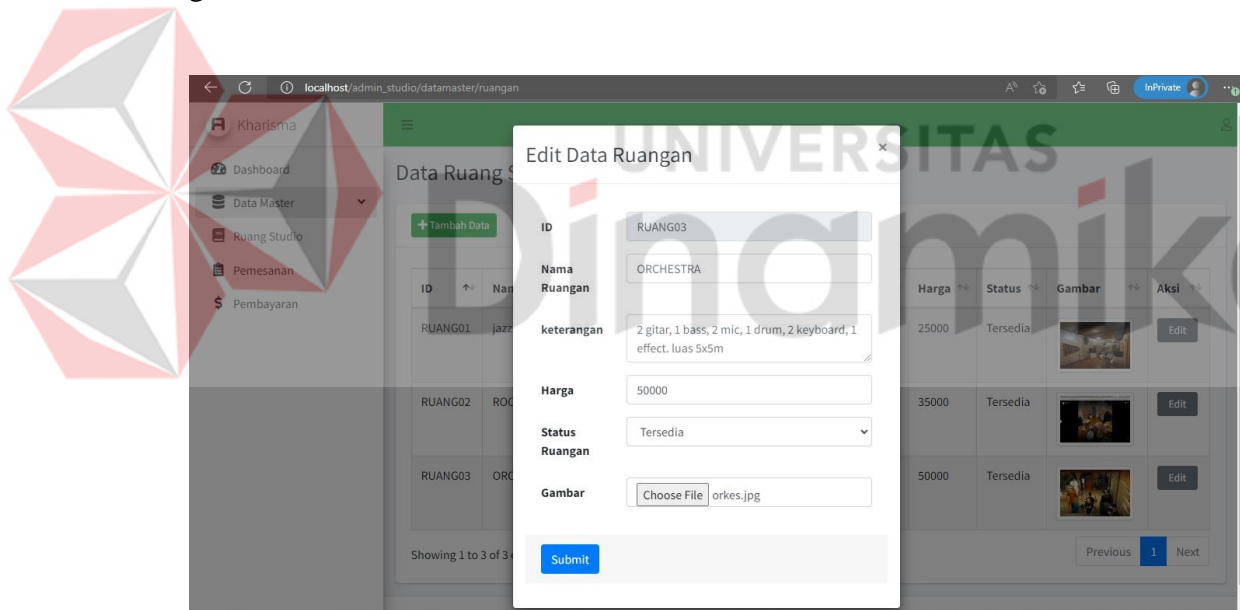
localhost/admin_studio/datamaster/ruangan

InPrivate

Kharisma

Dashboard

Data Master

Ruang Studio

Pemesanan

Pembayaran

Data Ruang S

+ Tambah Data

| ID | Nam | | Harga | Status | Gambar | Aksi |
|---|---|---|---|---|---|---|
| RUANG01 | jazz | | 25000 | Tersedia | | Edit |
| RUANG02 | ROC | | 35000 | Tersedia | | Edit |
| RUANG03 | ORC | | 50000 | Tersedia | | Edit |

Showing 1 to 3 of 3

Previous 1 Next

UNIVERSITAS Dinamika

Edit Data Ruangan

×

ID RUANG03

Nama Ruangan ORCHESTRA

keterangan 2 gitar, 1 bass, 2 mic, 1 drum, 2 keyboard, 1 effect. luas 5x5m

Harga 50000

Status Ruangan Tersedia

Gambar Choose File orkes.jpg

Submit